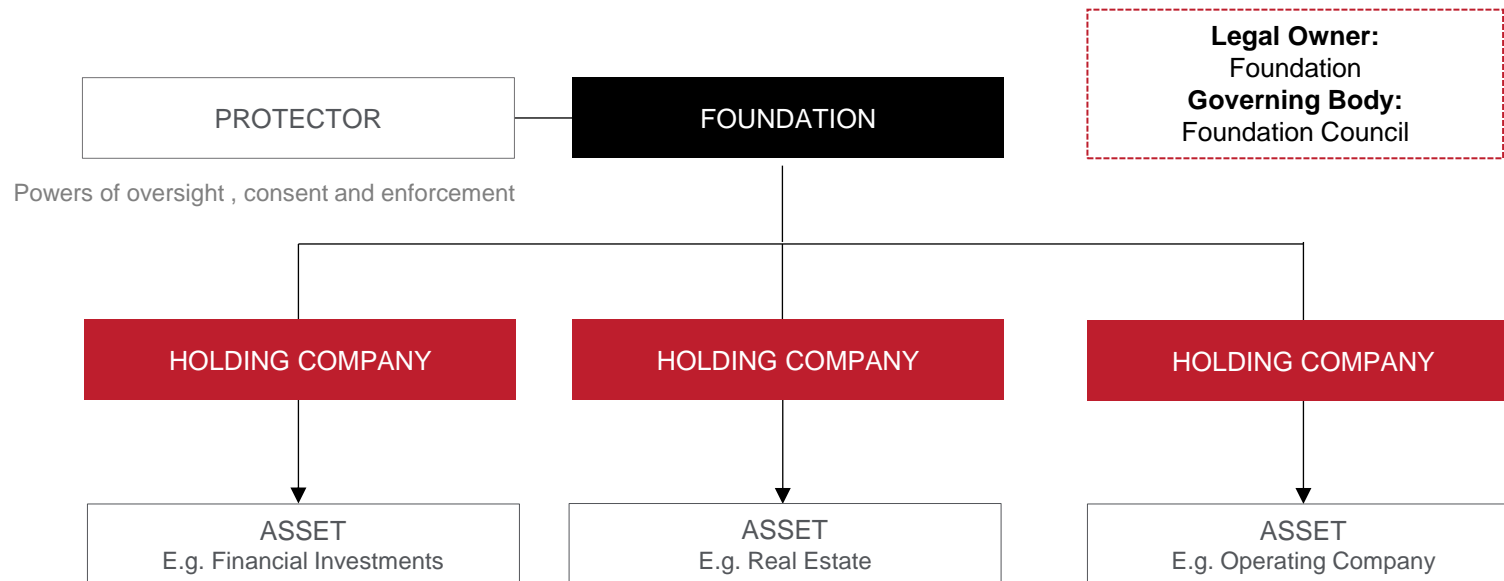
Legal Owner:
Foundation
Governing Body:
Foundation Council

PROTECTOR

FOUNDATION

Powers of oversight , consent and enforcement

HOLDING COMPANY

HOLDING COMPANY

HOLDING COMPANY

ASSET
E.g. Financial Investments

ASSET
E.g. Real Estate

ASSET
E.g. Operating Company